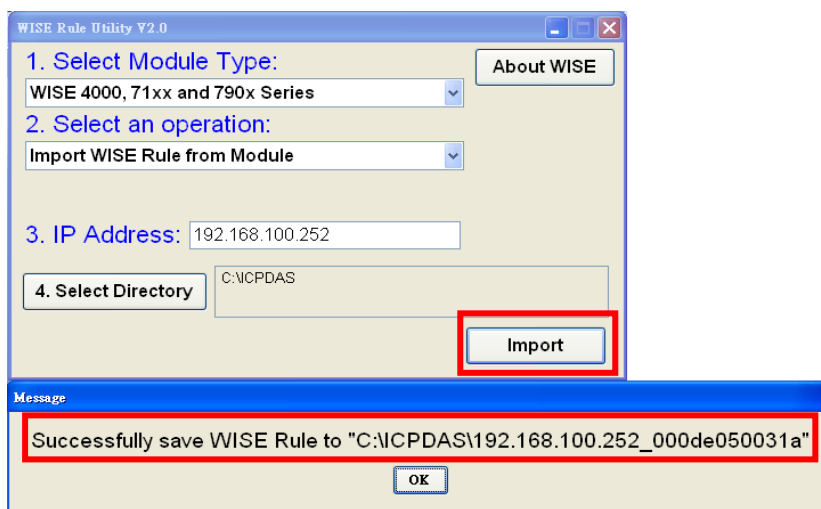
WISE Rule Utility V2.0

1. Select Module Type:

About WISE

WISE 4000, 71xx and 790x Series

2. Select an operation:

Import WISE Rule from Module

3. IP Address: 192.168.100.252

4. Select Directory

C:\ICPDAS

Import

Message

Successfully save WISE Rule to "C:\ICPDAS\192.168.100.252_000de050031a"

OK